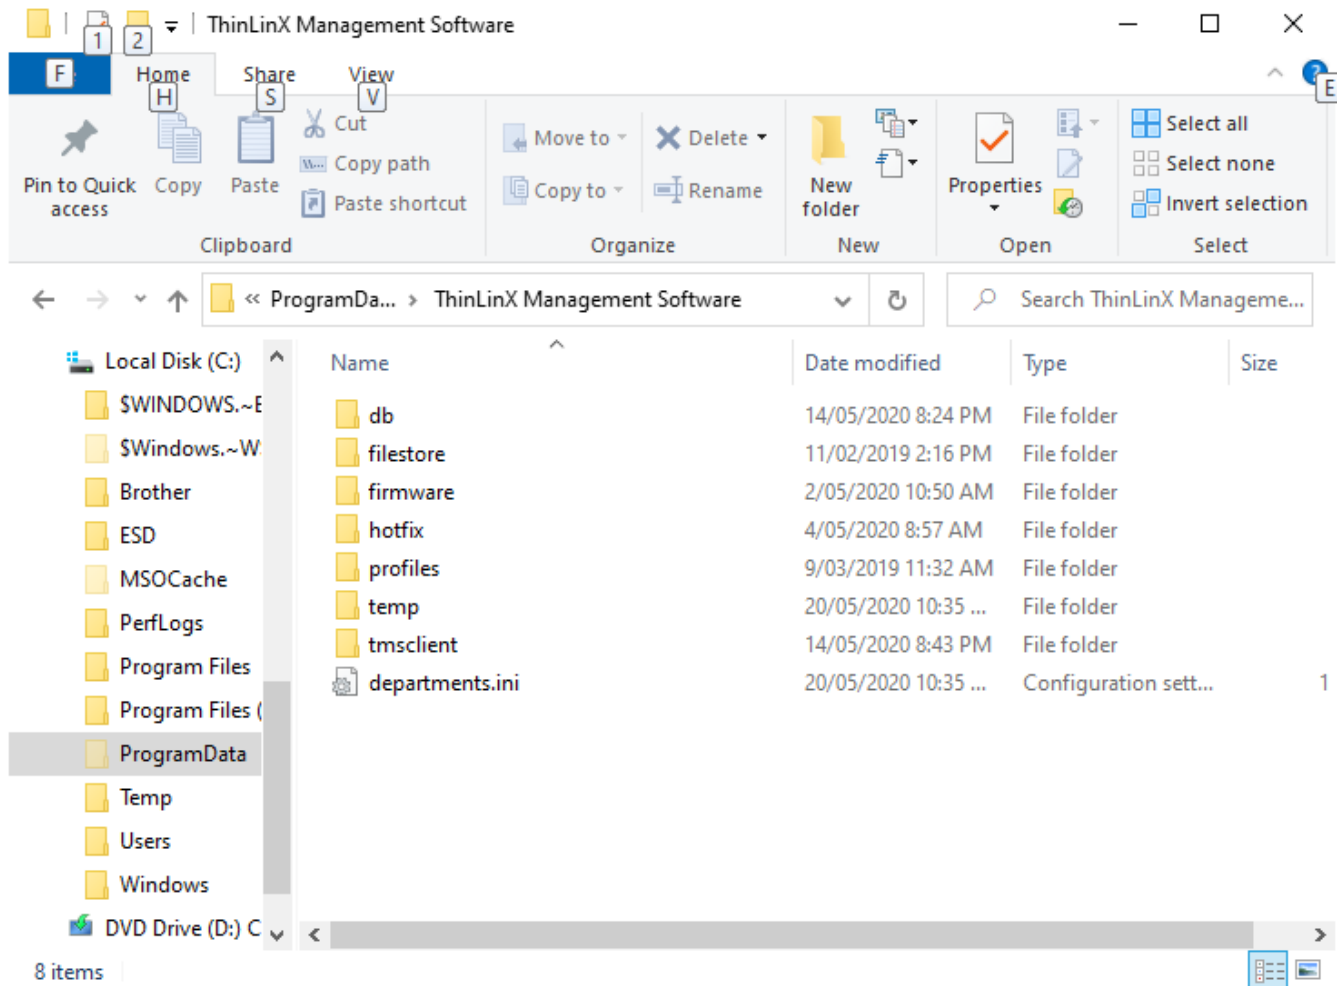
1 2 ThinLinX Management Software

F Home H Share S View V E

Pin to Quick access
Copy
Paste
Cut
Copy path
Paste shortcut
Clipboard

Move to
Copy to
Delete
Rename
Organize

New folder
New

Properties
Open

Select all
Select none
Invert selection
Select

« ProgramDa... › ThinLinX Management Software

Search ThinLinX Manageme...

Local Disk (C:)
$WINDOWS.~E
$Windows.~W
Brother
ESD
MSOCache
PerfLogs
Program Files
Program Files (
ProgramData
Temp
Users
Windows
DVD Drive (D:) C

| Name | Date modified | Type | Size |
|---|---|---|---|
| db | 14/05/2020 8:24 PM | File folder | |
| filestore | 11/02/2019 2:16 PM | File folder | |
| firmware | 2/05/2020 10:50 AM | File folder | |
| hotfix | 4/05/2020 8:57 AM | File folder | |
| profiles | 9/03/2019 11:32 AM | File folder | |
| temp | 20/05/2020 10:35 ... | File folder | |
| tmsclient | 14/05/2020 8:43 PM | File folder | |
| departments.ini | 20/05/2020 10:35 ... | Configuration sett... | 1 |

8 items